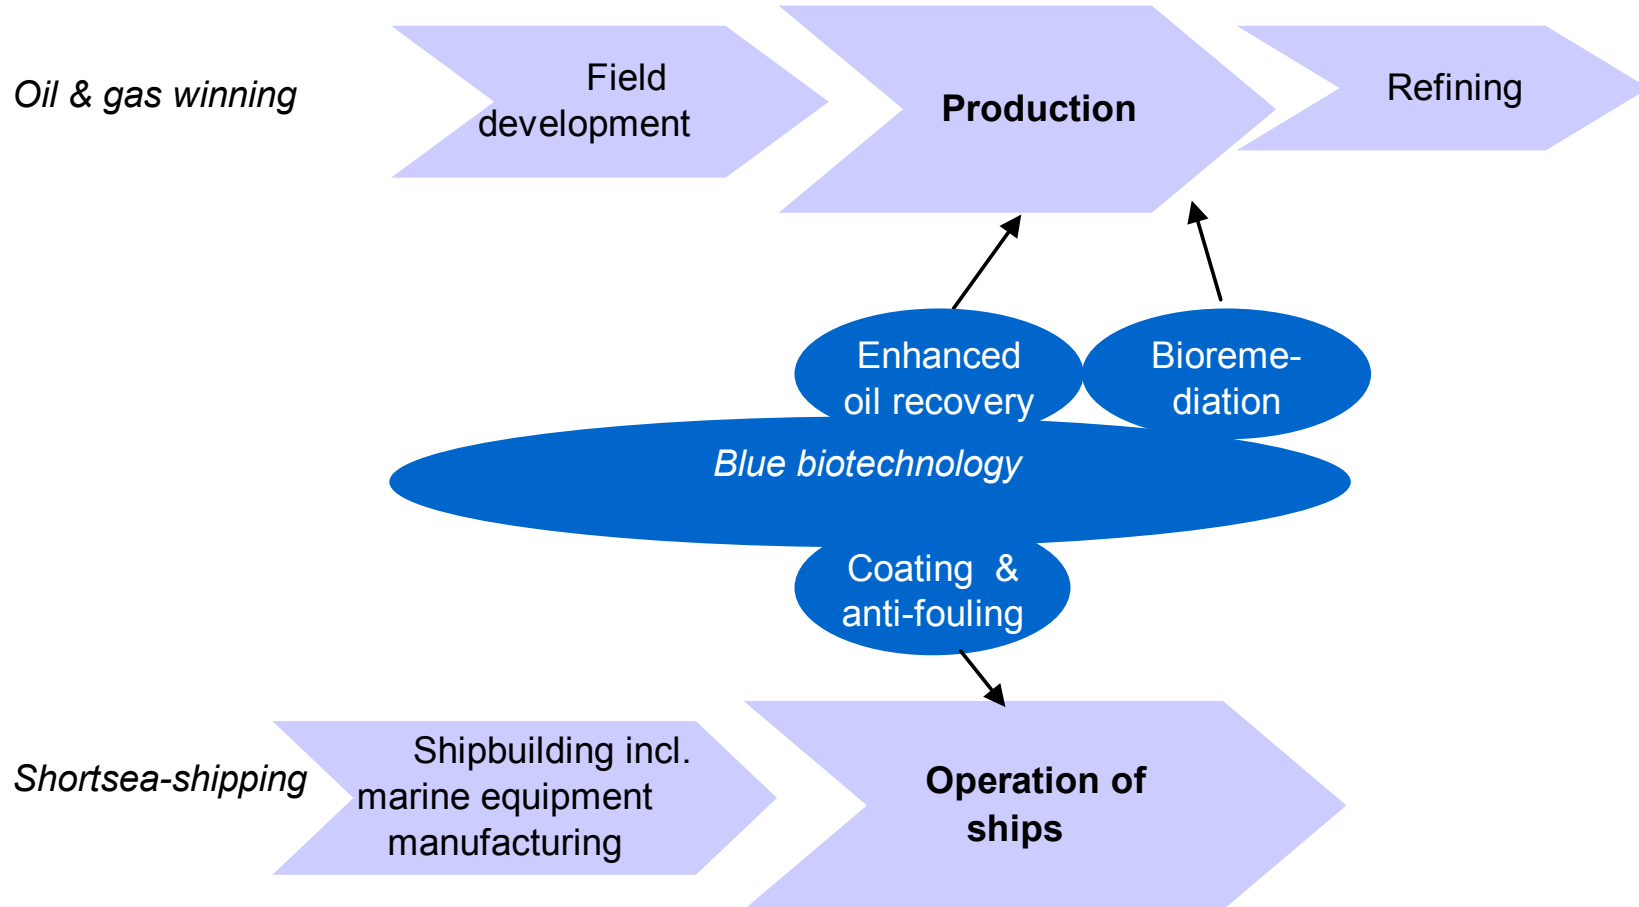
Oil & gas winning

Field development

Production

Refining

Enhanced oil recovery

Bioremediation

Blue biotechnology

Coating & anti-fouling

Shortsea-shipping

Shipbuilding incl. marine equipment manufacturing

Operation of ships